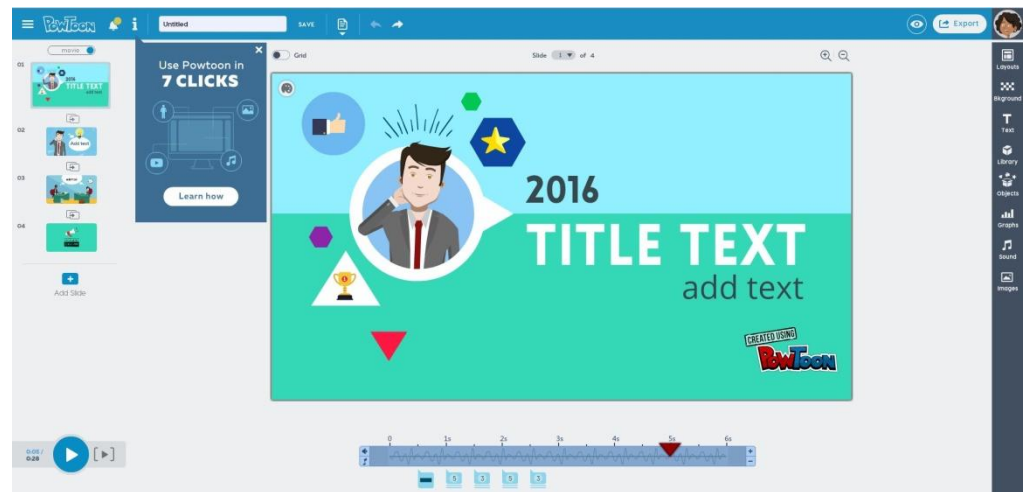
PowToon
Untitled
SAVE
Export
movie
01
2016
TITLE TEXT
add text
02
Add text
03
04
Add Slide
Use Powtoon in
7 CLICKS
Learn how
Grid
Slide 1 of 4
Layouts
Bkground
Text
Library
Objects
Graphs
Sound
Images
2016
TITLE TEXT
add text
CREATED USING
PowToon
0.05 / 0.28
0
1s
2s
3s
4s
5s
6s
5
3
5
3